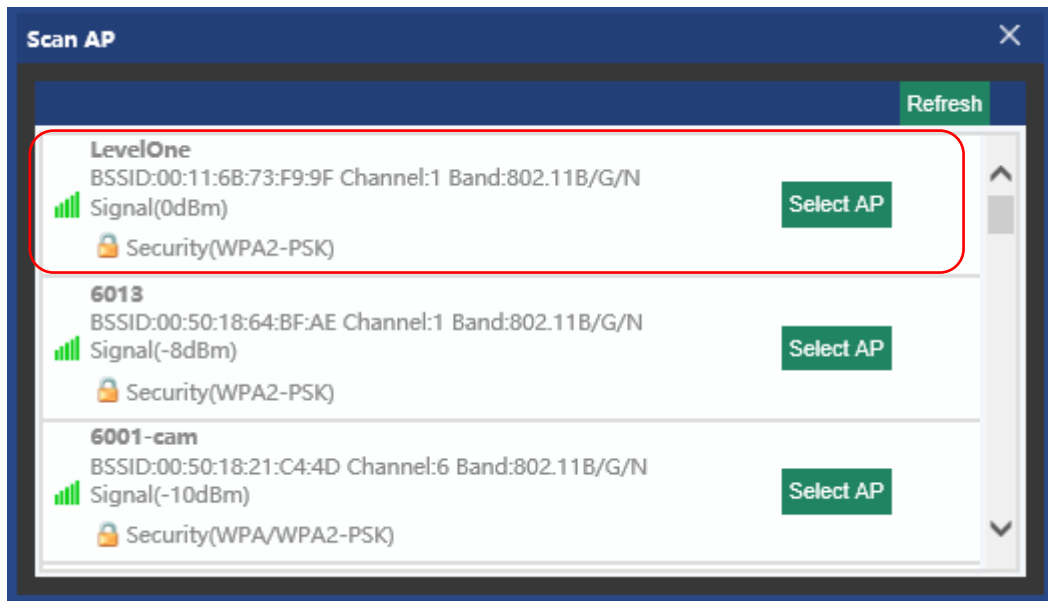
Scan AP

Refresh

LevelOne
BSSID:00:11:6B:73:F9:9F Channel:1 Band:802.11B/G/N
Signal(0dBm)
Security(WPA2-PSK)
Select AP

6013
BSSID:00:50:18:64:BF:AE Channel:1 Band:802.11B/G/N
Signal(-8dBm)
Security(WPA2-PSK)
Select AP

6001-cam
BSSID:00:50:18:21:C4:4D Channel:6 Band:802.11B/G/N
Signal(-10dBm)
Security(WPA/WPA2-PSK)
Select AP